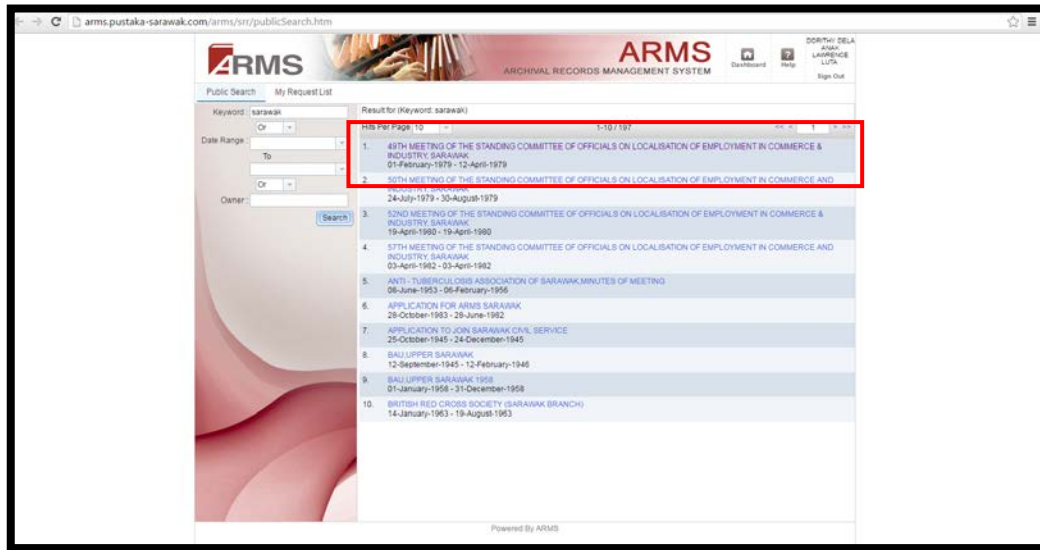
arms.pustaka-sarawak.com/arms/srr/publicSearch.htm

ARMS

ARMS
ARCHIVAL RECORDS MANAGEMENT SYSTEM

Dashboard Help

DORITHY DELA ANAK LAWRENCE LUTA
Sign Out

Public Search My Request List

Keyword : sarawak
Or
Date Range :
To
Or
Owner :
Search

Result for (Keyword: sarawak)

Hits Per Page 10 1-10 / 197 << < 1 > >>

1. 49TH MEETING OF THE STANDING COMMITTEE OF OFFICIALS ON LOCALISATION OF EMPLOYMENT IN COMMERCE & INDUSTRY, SARAWAK
01-February-1979 - 12-April-1979

2. 50TH MEETING OF THE STANDING COMMITTEE OF OFFICIALS ON LOCALISATION OF EMPLOYMENT IN COMMERCE AND INDUSTRY, SARAWAK
24-July-1979 - 30-August-1979

3. 52ND MEETING OF THE STANDING COMMITTEE OF OFFICIALS ON LOCALISATION OF EMPLOYMENT IN COMMERCE & INDUSTRY, SARAWAK
19-April-1980 - 19-April-1980

4. 57TH MEETING OF THE STANDING COMMITTEE OF OFFICIALS ON LOCALISATION OF EMPLOYMENT IN COMMERCE AND INDUSTRY, SARAWAK
03-April-1982 - 03-April-1982

5. ANTI - TUBERCULOSIS ASSOCIATION OF SARAWAK,MINUTES OF MEETING
06-June-1953 - 06-February-1956

6. APPLICATION FOR ARMS SARAWAK
28-October-1983 - 28-June-1982

7. APPLICATION TO JOIN SARAWAK CIVIL SERVICE
25-October-1945 - 24-December-1945

8. BAU,UPPER SARAWAK
12-September-1945 - 12-February-1946

9. BAU,UPPER SARAWAK 1958
01-January-1958 - 31-December-1958

10. BRITISH RED CROSS SOCIETY (SARAWAK BRANCH)
14-January-1963 - 19-August-1963

Powered By ARMS